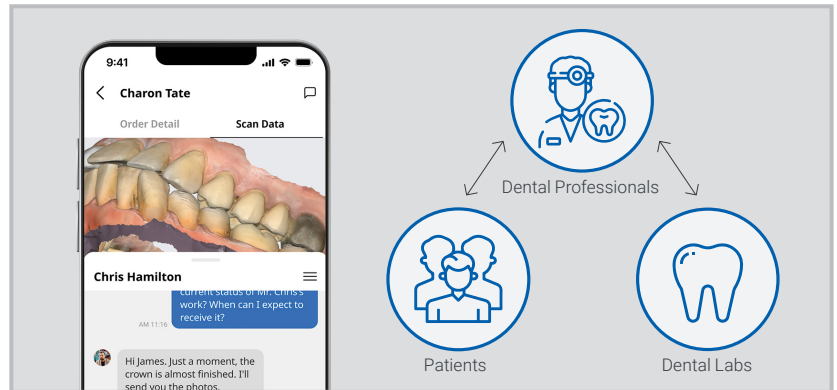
9:41

Charon Tate

Order Detail

Scan Data

Chris Hamilton

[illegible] current status of Mr. Chris's work? When can I expect to receive it?

AM 11:16

Hi James. Just a moment, the crown is almost finished. I'll send you the photos.

Dental Professionals

Patients

Dental Labs